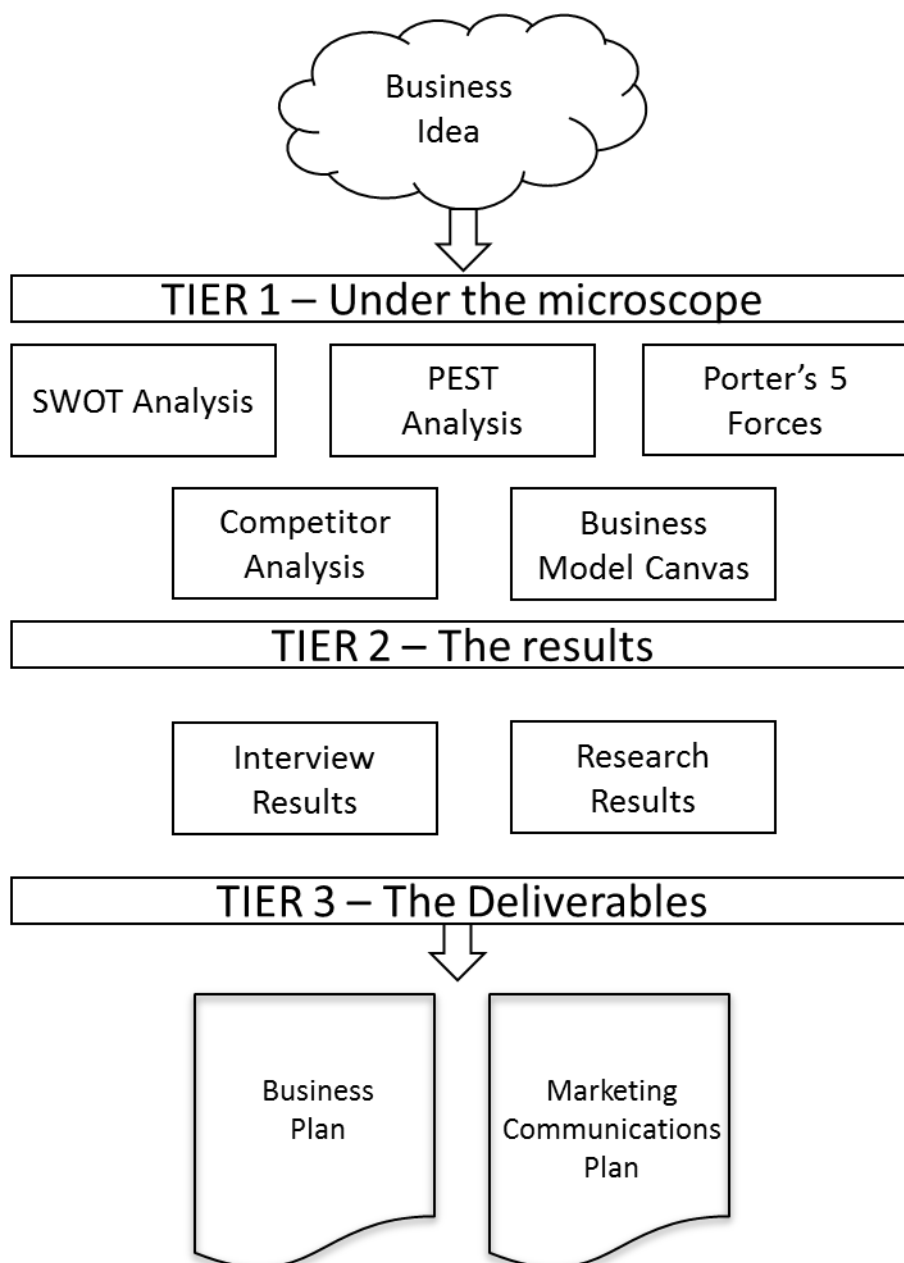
Business Idea

TIER 1 – Under the microscope

SWOT Analysis

PEST Analysis

Porter's 5 Forces

Competitor Analysis

Business Model Canvas

TIER 2 – The results

Interview Results

Research Results

TIER 3 – The Deliverables

Business Plan

Marketing Communications Plan